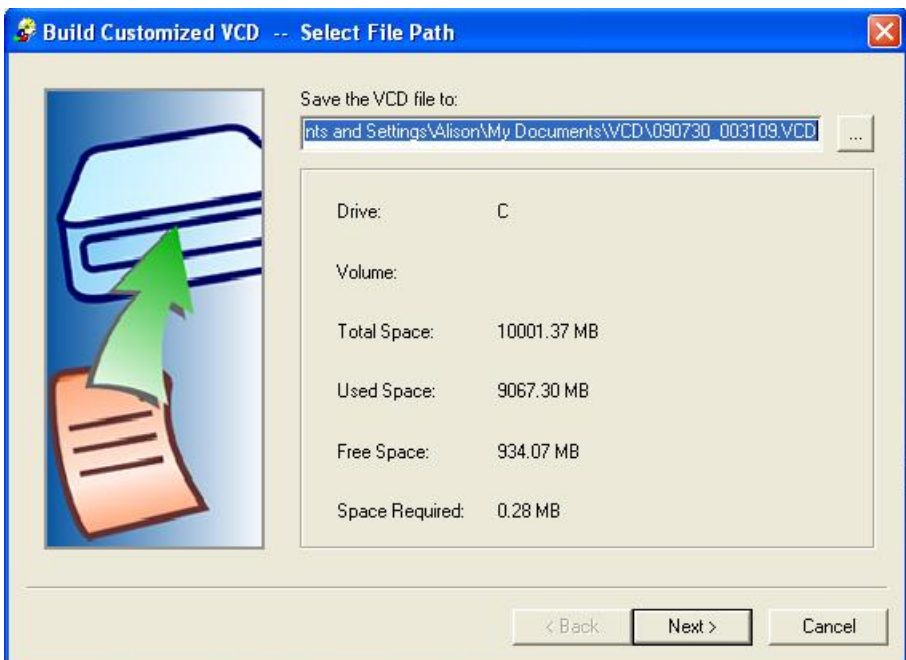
Build Customized VCD -- Select File Path

Save the VCD file to:

nts and Settings\Alison\My Documents\VCD\090730_003109.VCD

...

| | |
|---|---|
| Drive: | C |
| Volume: | |
| Total Space: | 10001.37 MB |
| Used Space: | 9067.30 MB |
| Free Space: | 934.07 MB |
| Space Required: | 0.28 MB |

< Back

Next >

Cancel